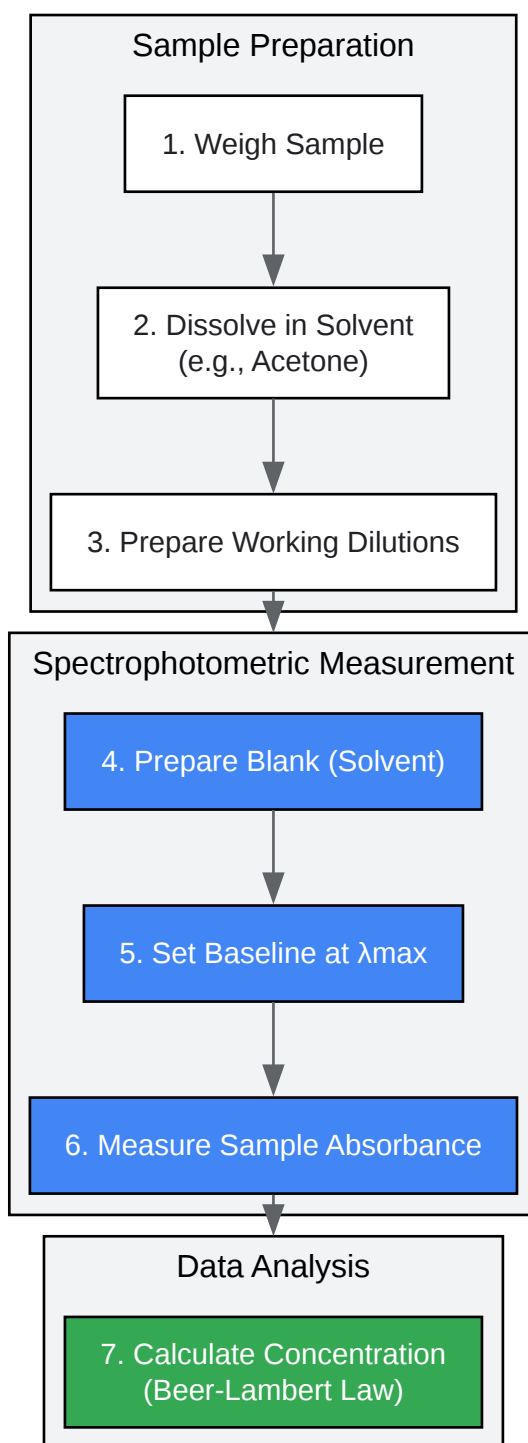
Sample Preparation

1. Weigh Sample

2. Dissolve in Solvent (e.g., Acetone)

3. Prepare Working Dilutions

Spectrophotometric Measurement

4. Prepare Blank (Solvent)

5. Set Baseline at λmax

6. Measure Sample Absorbance

Data Analysis

7. Calculate Concentration (Beer-Lambert Law)